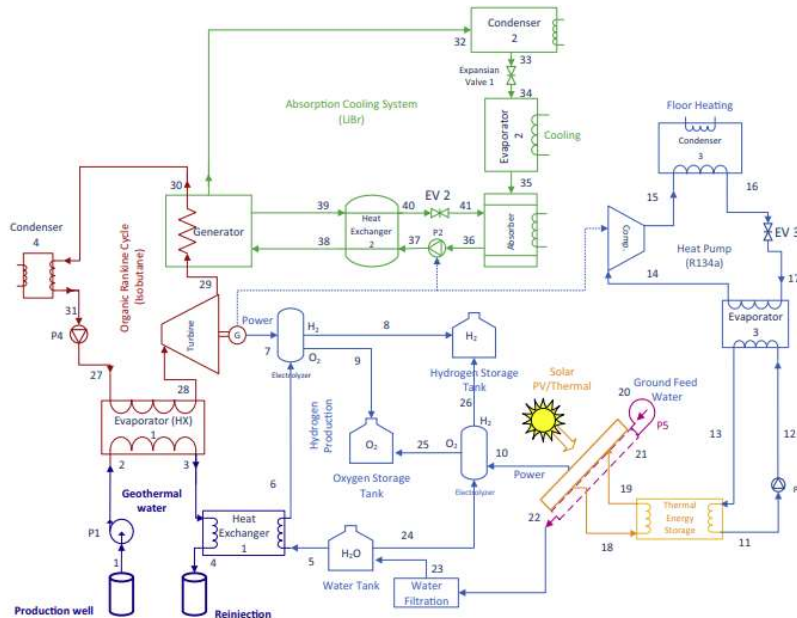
Condenser 2
32
33
Expansian Valve 1
34
Absorption Cooling System (LiBr)
Evaporator 2
Cooling
Floor Heating
Condenser 3
35
30
Generator
39
Heat Exchanger 2
40
EV 2
41
Absorber
15
16
EV 3
Condenser 4
38
37
P2
36
Comp.
Heat Pump (R134a)
14
17
Organic Rankine Cycle (Isobutane)
29
31
P4
Turbine
G
Power
$H_2$
8
$H_2$
Evaporator 3
7
$O_2$
Electrolyzer
9
Hydrogen Storage Tank
Solar PV/Thermal
27
28
26
20
Ground Feed Water
Evaporator (HX) 1
Hydrogen Production
$H_2$
P5
13
12
$O_2$
25
$O_2$
10
21
2
3
Oxygen Storage Tank
Electrolyzer
Power
Geothermal water
6
19
Thermal Energy Storage
P
P1
Heat Exchanger 1
24
22
1
4
5
$H_2O$
23
18
11
Water Tank
Water Filtration
Production well
Reinjection